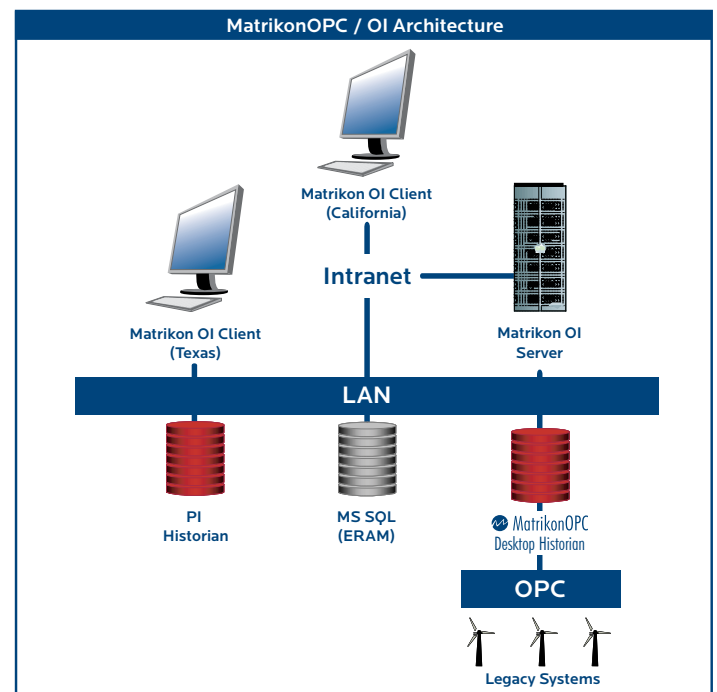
MatrikonOPC / OI Architecture

Matrikon OI Client (California)

Intranet

Matrikon OI Client (Texas)

Matrikon OI Server

LAN

PI Historian

MS SQL (ERAM)

MatrikonOPC Desktop Historian

OPC

Legacy Systems